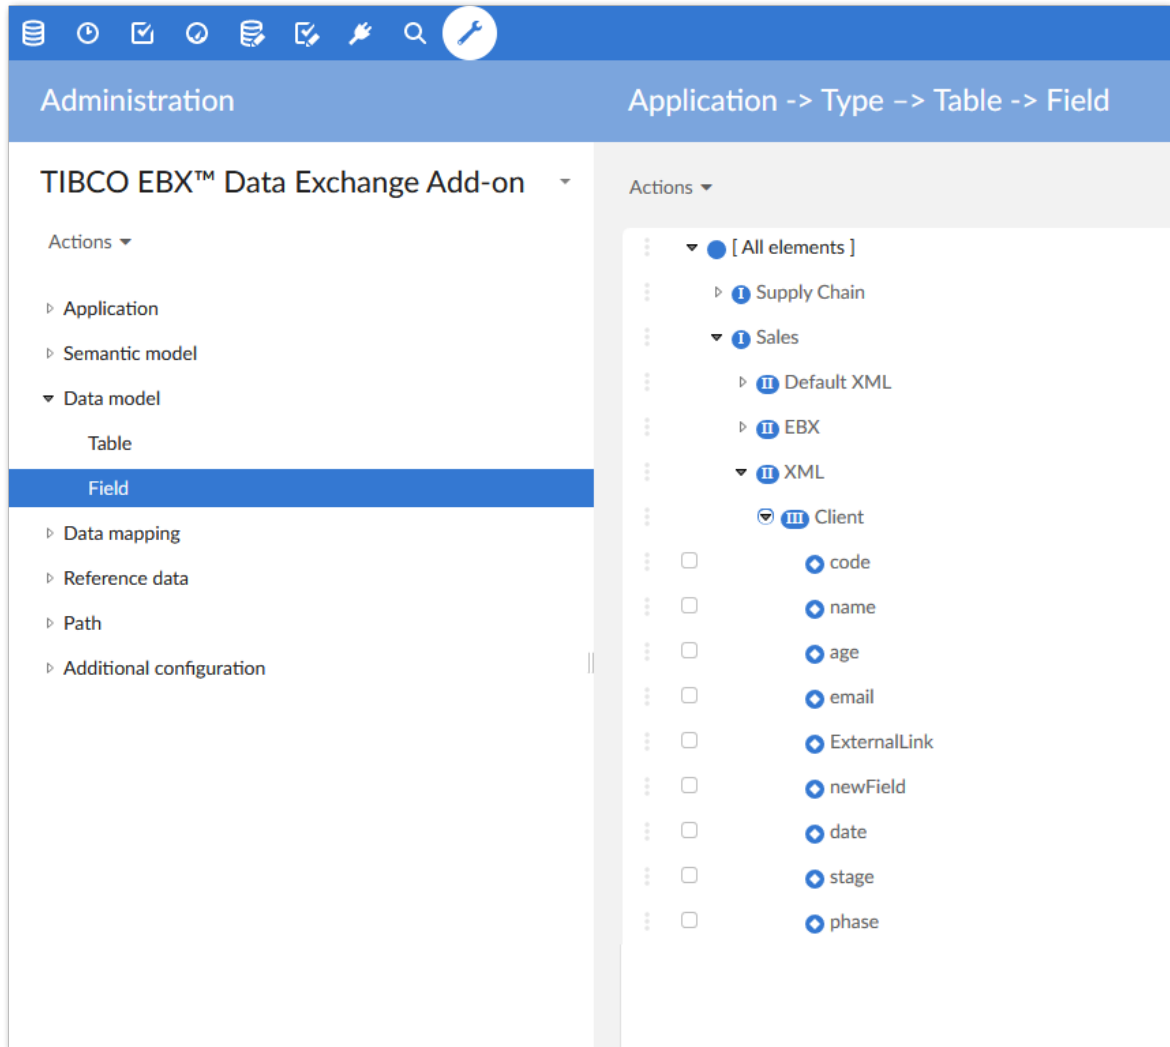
Administration

Application -> Type –> Table -> Field

TIBCO EBX™ Data Exchange Add-on

Actions

Application
Semantic model
Data model
Table
Field
Data mapping
Reference data
Path
Additional configuration

Actions

[ All elements ]
I Supply Chain
I Sales
II Default XML
II EBX
II XML
III Client
code
name
age
email
ExternalLink
newField
date
stage
phase